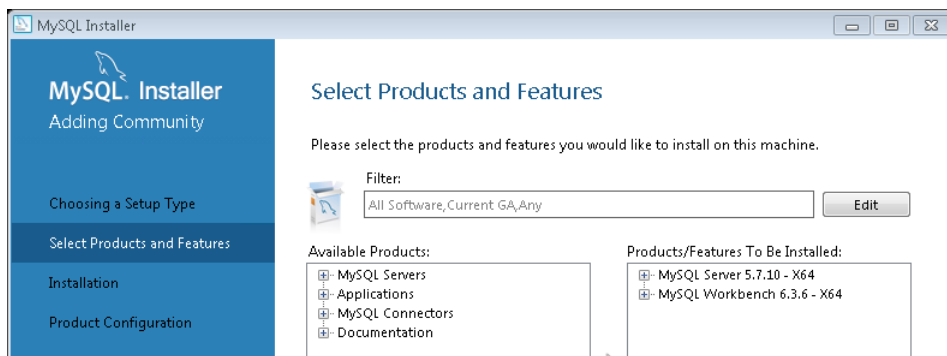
MySQL Installer

MySQL. Installer
Adding Community

Choosing a Setup Type

Select Products and Features

Installation

Product Configuration

Select Products and Features

Please select the products and features you would like to install on this machine.

Filter:

All Software,Current GA,Any

Edit

Available Products:

MySQL Servers
Applications
MySQL Connectors
Documentation

Products/Features To Be Installed:

MySQL Server 5.7.10 - X64
MySQL Workbench 6.3.6 - X64